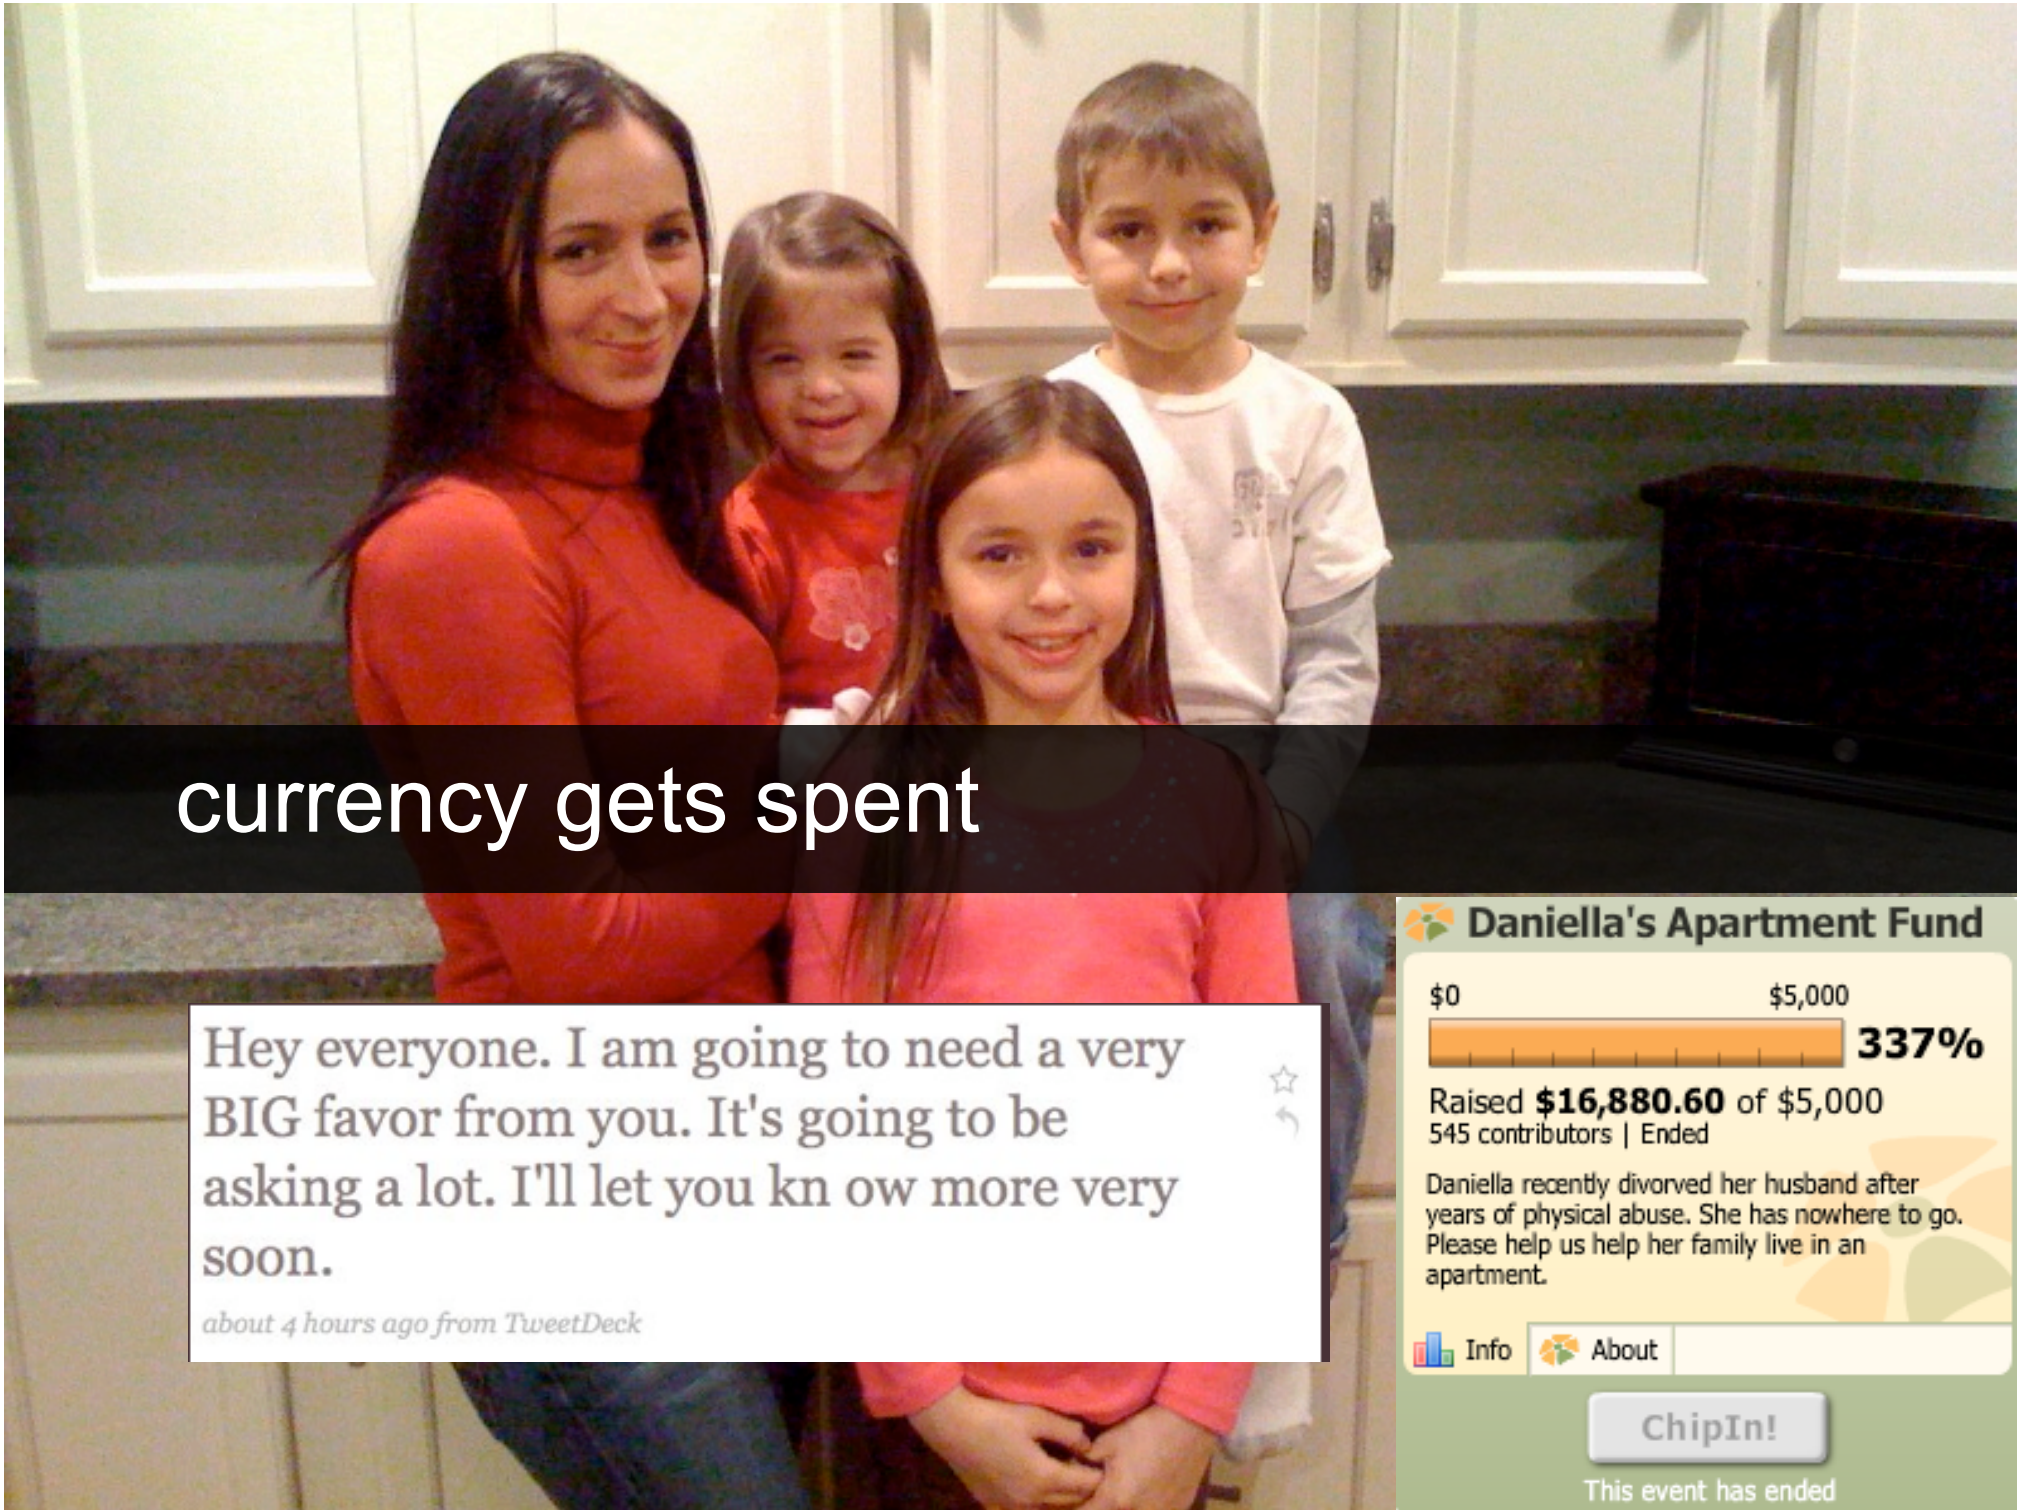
currency gets spent

Hey everyone. I am going to need a very BIG favor from you. It's going to be asking a lot. I'll let you kn ow more very soon.

about 4 hours ago from TweetDeck

Daniella's Apartment Fund

$0 $5,000

337%

Raised **$16,880.60** of $5,000
545 contributors | Ended

Daniella recently divorved her husband after years of physical abuse. She has nowhere to go. Please help us help her family live in an apartment.

Info About

ChipIn!

This event has ended